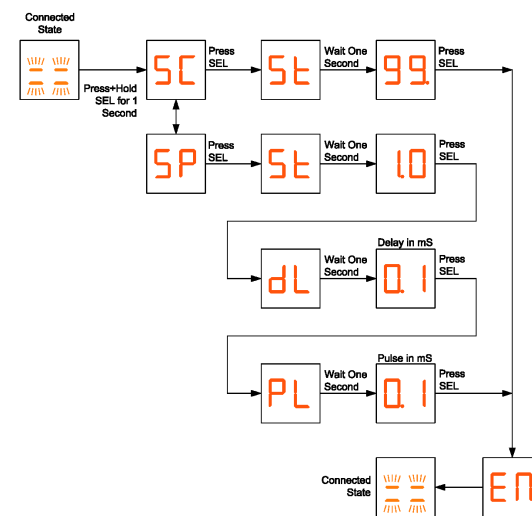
Connected State

Press+Hold SEL for 1 Second

SC

Press SEL

St

Wait One Second

99.

Press SEL

SP

Press SEL

St

Wait One Second

1.0

Press SEL

dL

Wait One Second

Delay in mS

0.1

Press SEL

PL

Wait One Second

Pulse in mS

0.1

Press SEL

Connected State

En